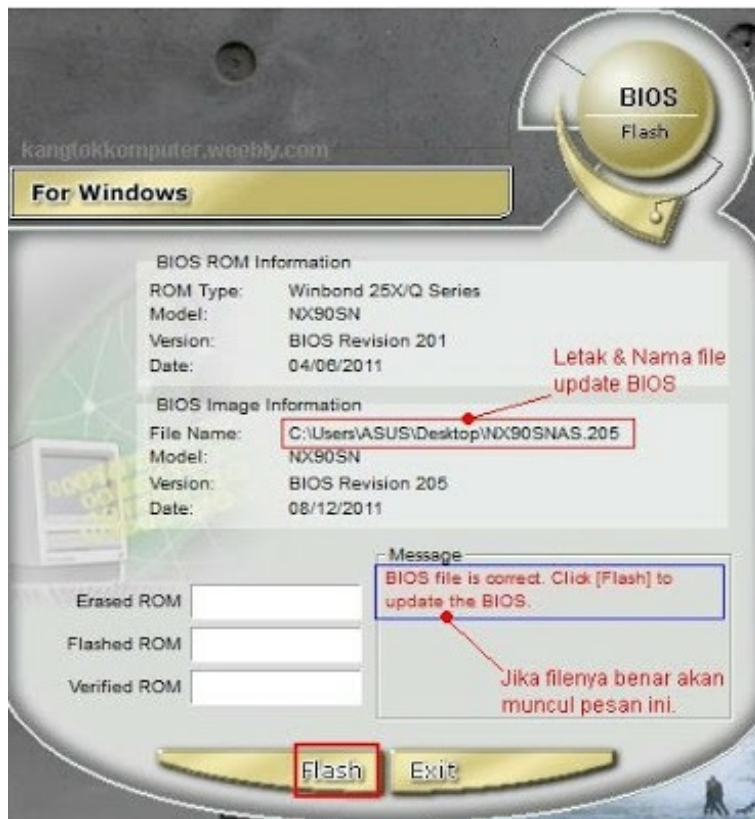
BIOS
Flash

kangtekkomputer.weebly.com

For Windows

BIOS ROM Information

| | |
|---|---|
| ROM Type: | Winbond 25X/Q Series |
| Model: | NX90SN |
| Version: | BIOS Revision 201 |
| Date: | 04/06/2011 |

Letak & Nama file update BIOS

BIOS Image Information

| | |
|---|---|
| File Name: | C:\Users\ASUS\Desktop\NX90SNAS.205 |
| Model: | NX90SN |
| Version: | BIOS Revision 205 |
| Date: | 08/12/2011 |

Message
BIOS file is correct. Click [Flash] to update the BIOS.

Erased ROM
Flashed ROM
Verified ROM

Jika filenya benar akan muncul pesan ini.

Flash
Exit